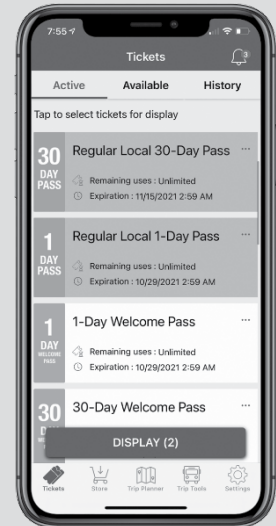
7:55

Tickets

Active
Available
History

Tap to select tickets for display

30 DAY PASS
Regular Local 30-Day Pass
Remaining uses : Unlimited
Expiration : 11/15/2021 2:59 AM

1 DAY PASS
Regular Local 1-Day Pass
Remaining uses : Unlimited
Expiration : 10/29/2021 2:59 AM

1 DAY WELCOME PASS
1-Day Welcome Pass
Remaining uses : Unlimited
Expiration : 10/29/2021 2:59 AM

30 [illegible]
30-Day Welcome Pass

DISPLAY (2)

Tickets
Store
Trip Planner
Trip Tools
Settings